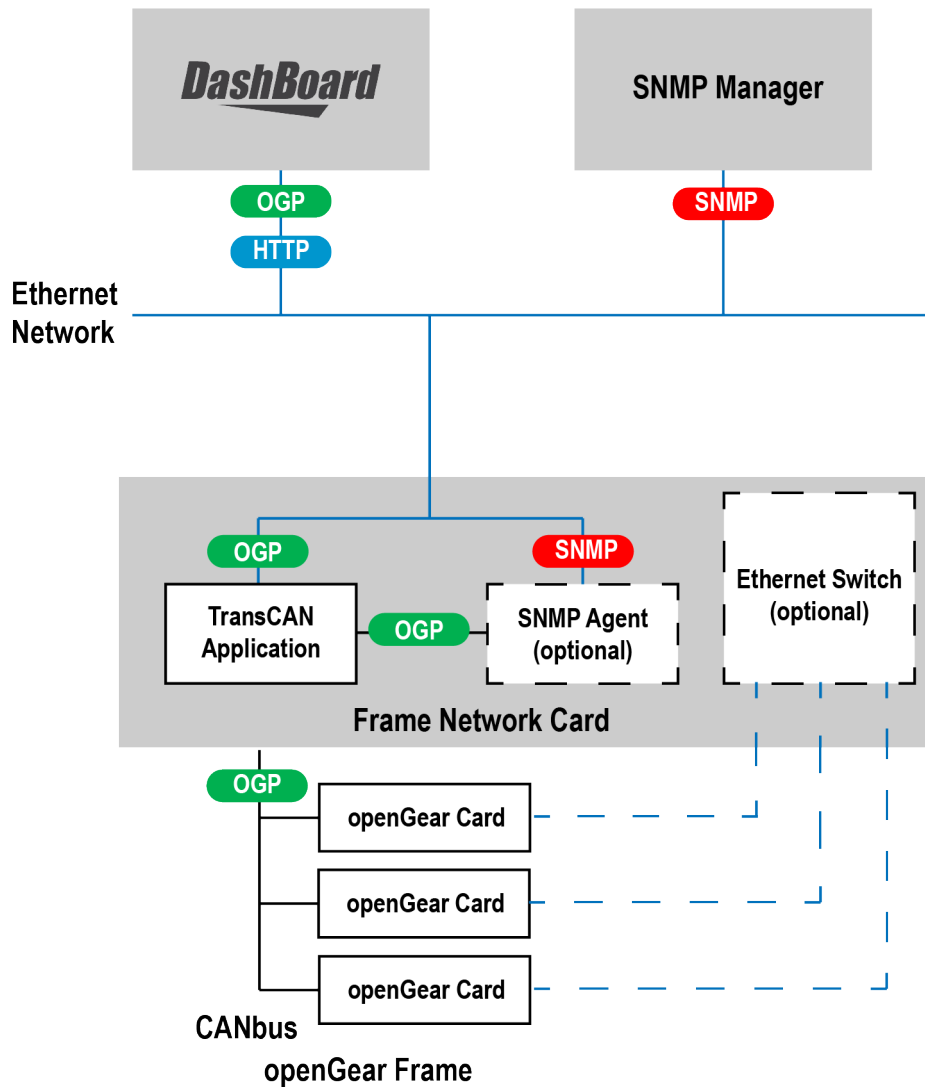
DashBoard

SNMP Manager

OGP

HTTP

SNMP

Ethernet Network

OGP

SNMP

Ethernet Switch (optional)

TransCAN Application

OGP

SNMP Agent (optional)

Frame Network Card

OGP

openGear Card

openGear Card

openGear Card

CANbus

openGear Frame